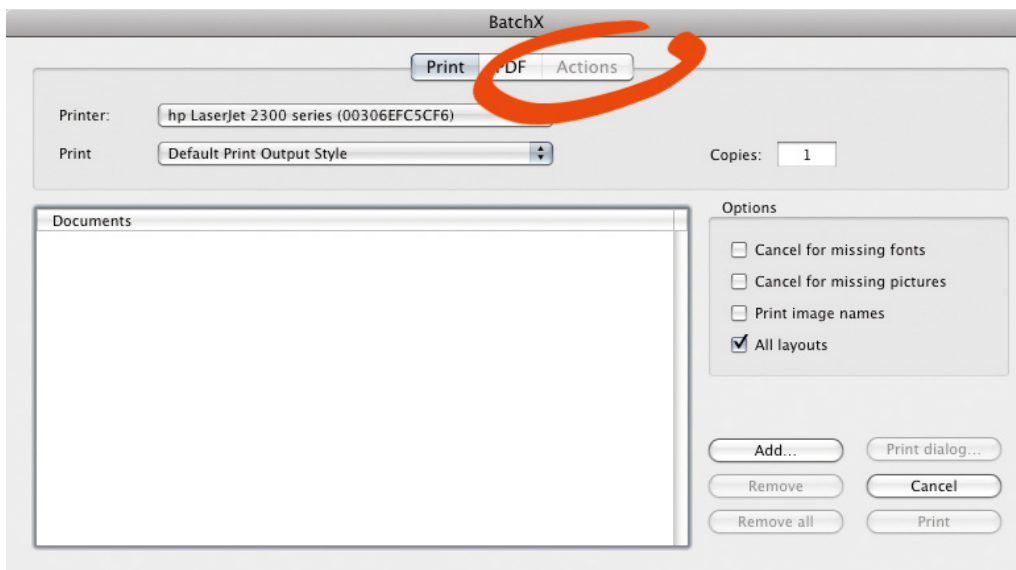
BatchX

Print PDF Actions

Printer: hp LaserJet 2300 series (00306EFC5CF6)

Print Default Print Output Style

Copies: 1

Documents

Options

Cancel for missing fonts

Cancel for missing pictures

Print image names

All layouts

Add...

Print dialog...

Remove

Cancel

Remove all

Print